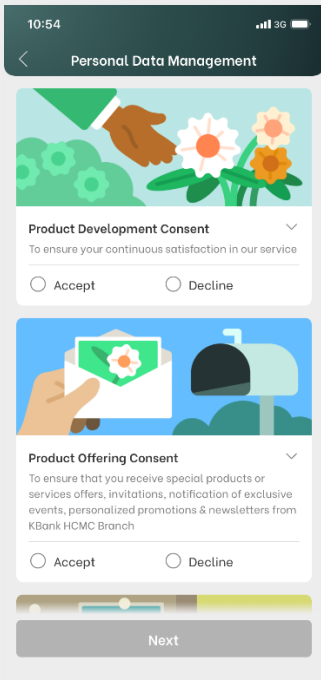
10:54
3G

Personal Data Management

Product Development Consent
To ensure your continuous satisfaction in our service

Accept
Decline

Product Offering Consent
To ensure that you receive special products or services offers, invitations, notification of exclusive events, personalized promotions & newsletters from KBank HCMC Branch

Accept
Decline

Next